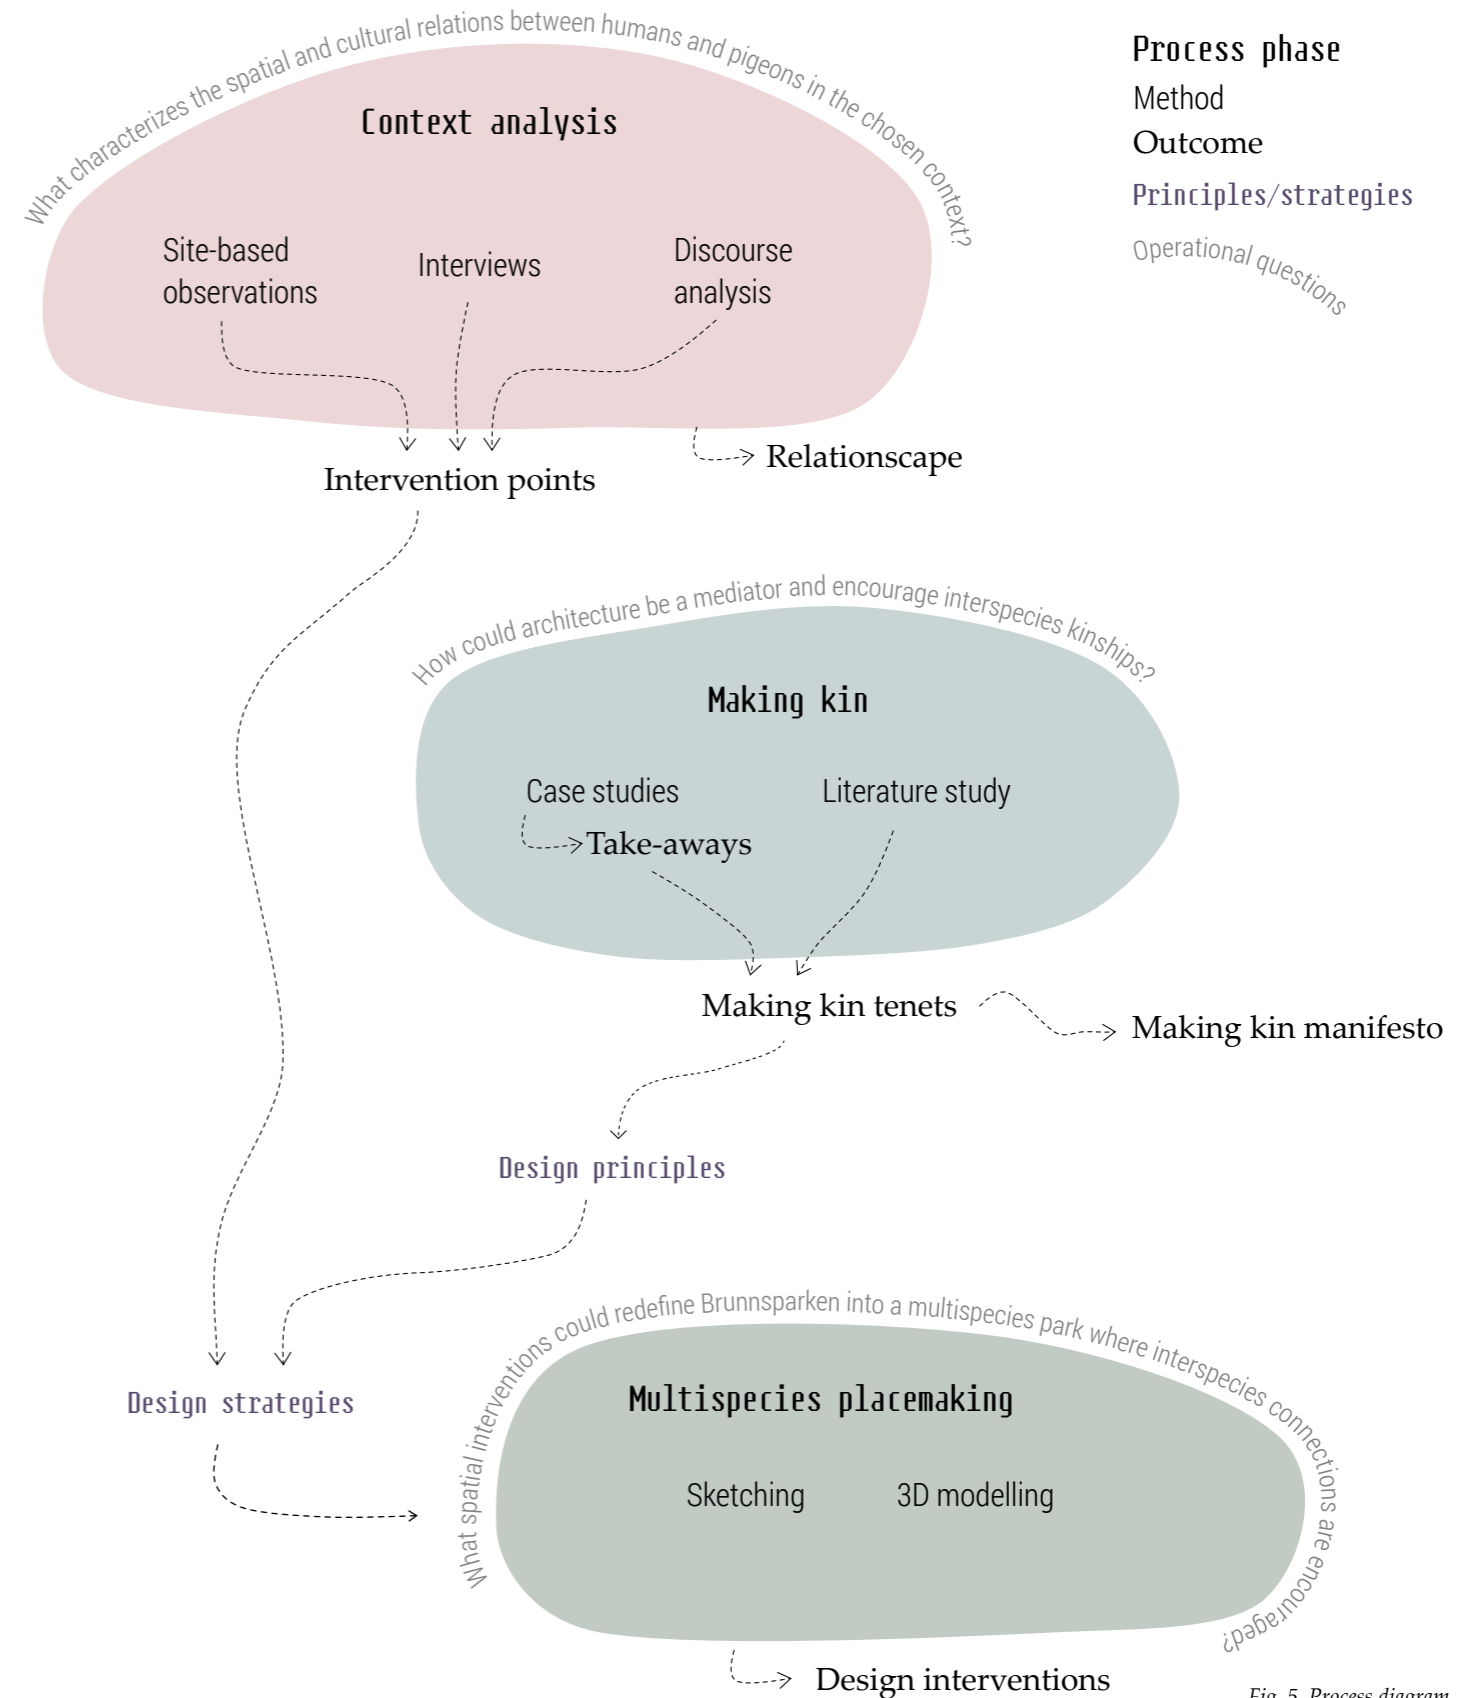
What characterizes the spatial and cultural relations between humans and pigeons in the chosen context?

Context analysis

Site-based observations

Interviews

Discourse analysis

Intervention points

Relationscape

Process phase
Method
Outcome
Principles/strategies
Operational questions

How could architecture be a mediator and encourage interspecies kinships?

Making kin

Case studies

Literature study

Take-aways

Making kin tenets

Making kin manifesto

Design principles

What spatial interventions could redefine Brunnsparken into a multispecies park where interspecies connections are encouraged?

Design strategies

Multispecies placemaking

Sketching

3D modelling

Design interventions

Fig. 5. Process diagram